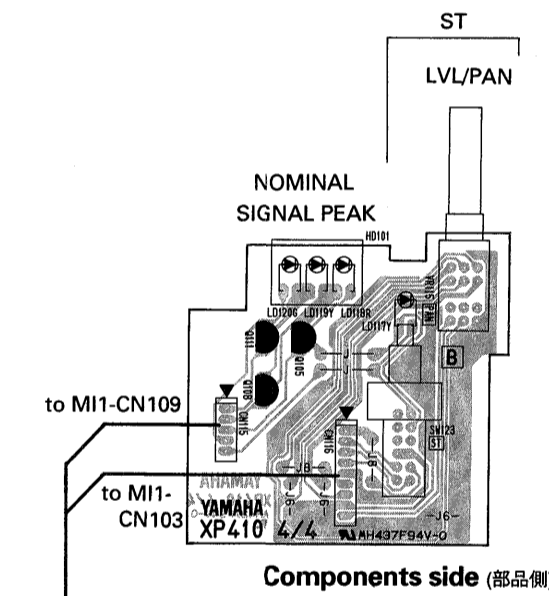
ST

LVL/PAN

NOMINAL
SIGNAL PEAK

HD101

LD120G LD119Y LD118R

LD117Y

Q111

Q105

Q108

SW123

B

ST

to MI1-CN109

CN115

CN116

J8

J6

to MI1-CN103

YAMAHA
XP410 4/4

AHAMAY

MH437F94V-0

Components side (部品側